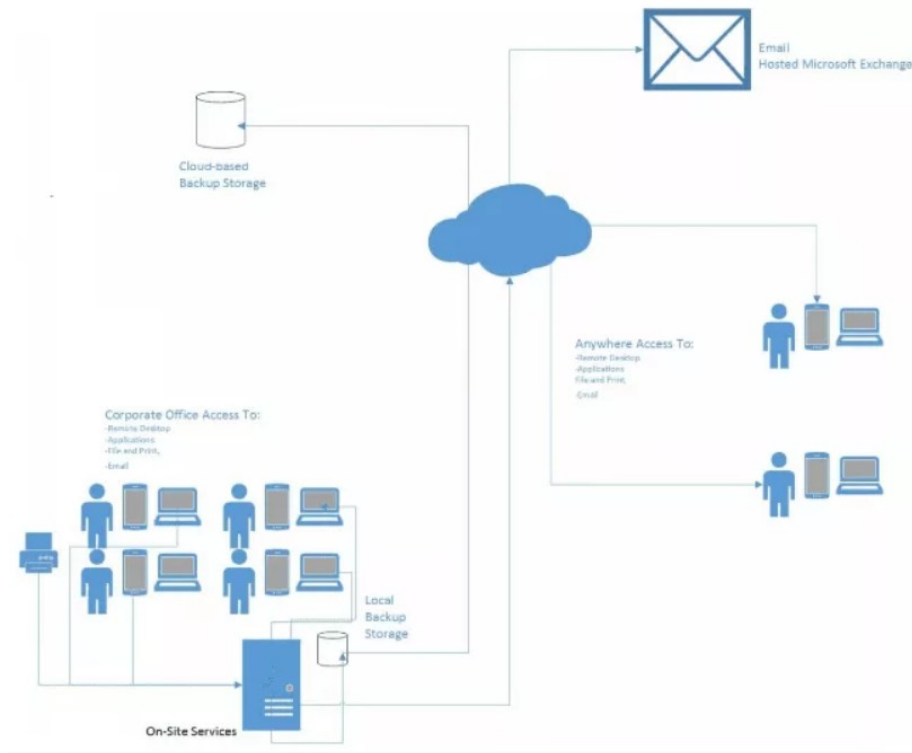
Email
Hosted Microsoft Exchange

Cloud-based
Backup Storage

Anywhere Access To:
-Remote Desktop
-Applications
-File and Print
-Email

Corporate Office Access To:
-Remote Desktop
-Applications
-File and Print,
-Email

Local
Backup
Storage

On-Site Services